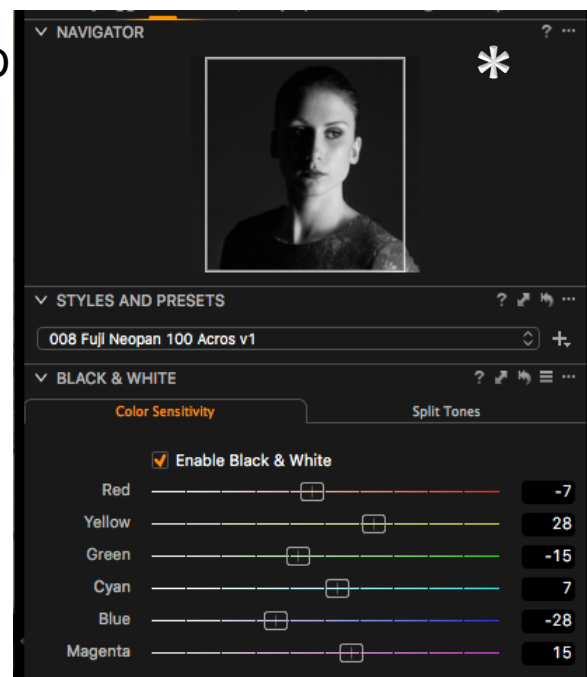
NAVIGATOR ?

STYLES AND PRESETS ?

008 Fuji Neopan 100 Acros v1

BLACK & WHITE ?

Color Sensitivity

Split Tones

Enable Black & White

| | |
|---|---|
| Red | -7 |
| Yellow | 28 |
| Green | -15 |
| Cyan | 7 |
| Blue | -28 |
| Magenta | 15 |